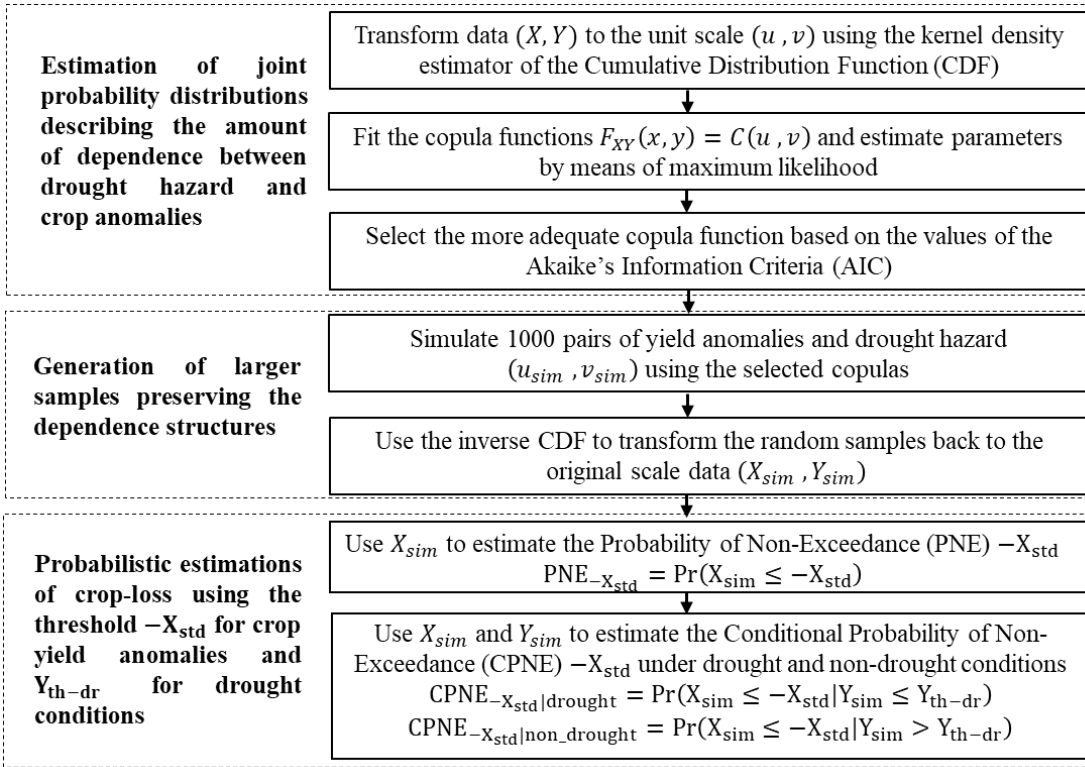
Estimation of joint probability distributions describing the amount of dependence between drought hazard and crop anomalies

Transform data $(X, Y)$ to the unit scale $(u , v)$ using the kernel density estimator of the Cumulative Distribution Function (CDF)

Fit the copula functions $F_{XY}(x, y) = C(u , v)$ and estimate parameters by means of maximum likelihood

Select the more adequate copula function based on the values of the Akaike's Information Criteria (AIC)

Generation of larger samples preserving the dependence structures

Simulate 1000 pairs of yield anomalies and drought hazard $(u_{sim} , v_{sim})$ using the selected copulas

Use the inverse CDF to transform the random samples back to the original scale data $(X_{sim} , Y_{sim})$

Probabilistic estimations of crop-loss using the threshold $-\mathrm{X_{std}}$ for crop yield anomalies and $\mathrm{Y_{th-dr}}$ for drought conditions

Use $X_{sim}$ to estimate the Probability of Non-Exceedance (PNE) $-\mathrm{X_{std}}$
$\mathrm{PNE}_{-\mathrm{X_{std}}} = \Pr(\mathrm{X_{sim}} \leq -\mathrm{X_{std}})$

Use $X_{sim}$ and $Y_{sim}$ to estimate the Conditional Probability of Non-Exceedance (CPNE) $-\mathrm{X_{std}}$ under drought and non-drought conditions
$\mathrm{CPNE}_{-\mathrm{X_{std}}|\mathrm{drought}} = \Pr(\mathrm{X_{sim}} \leq -\mathrm{X_{std}} | \mathrm{Y_{sim}} \leq \mathrm{Y_{th-dr}})$
$\mathrm{CPNE}_{-\mathrm{X_{std}}|\mathrm{non\_drought}} = \Pr(\mathrm{X_{sim}} \leq -\mathrm{X_{std}} | \mathrm{Y_{sim}} > \mathrm{Y_{th-dr}})$